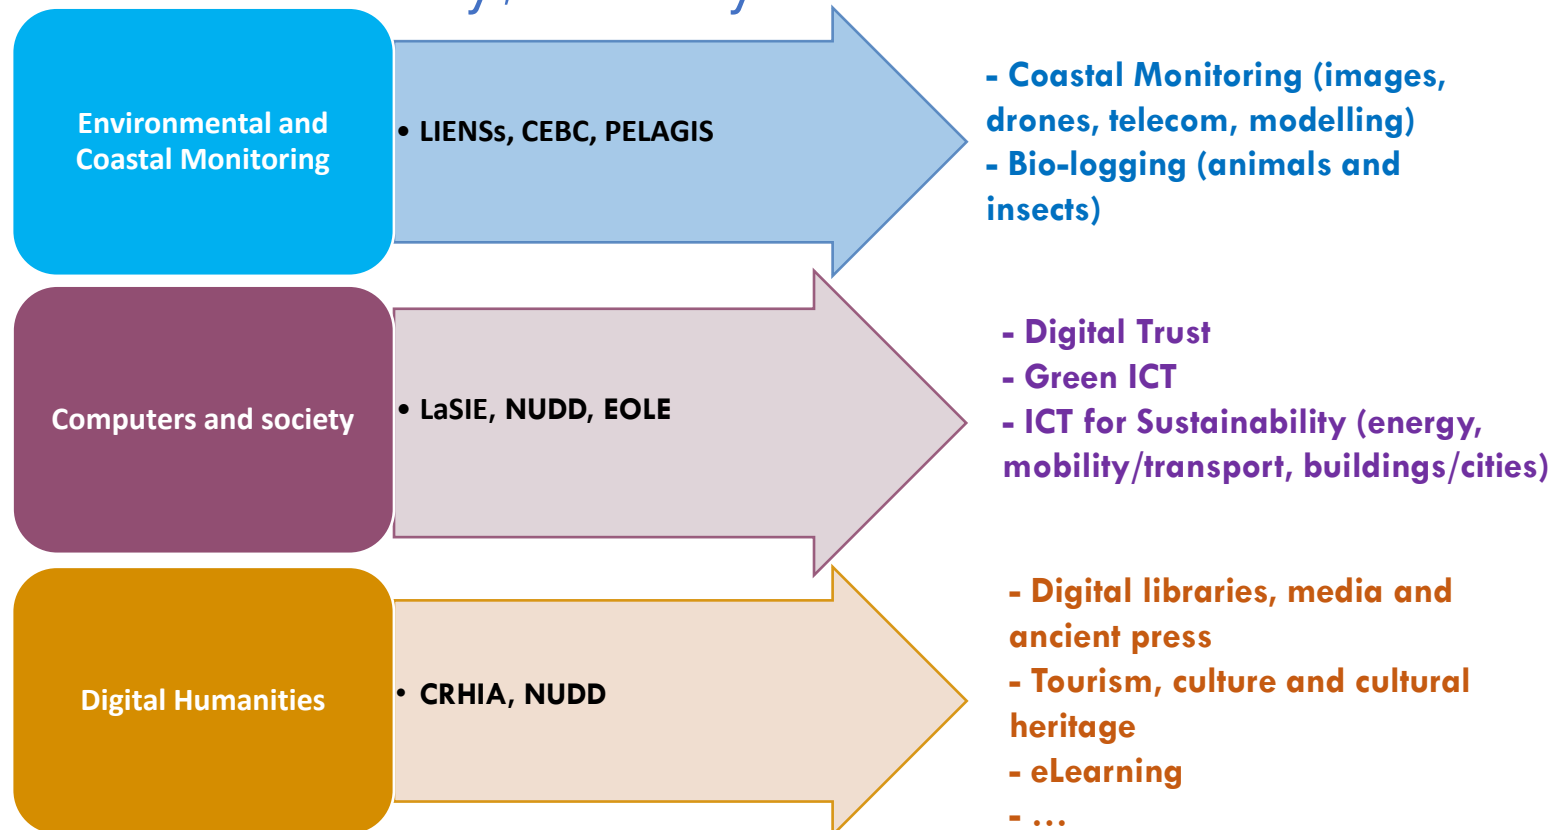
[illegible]

Environmental and Coastal Monitoring

• LIENSs, CEBC, PELAGIS

- Coastal Monitoring (images, drones, telecom, modelling)
- Bio-logging (animals and insects)

Computers and society

• LaSIE, NUDD, EOLE

- Digital Trust
- Green ICT
- ICT for Sustainability (energy, mobility/transport, buildings/cities)

Digital Humanities

• CRHIA, NUDD

- Digital libraries, media and ancient press
- Tourism, culture and cultural heritage
- eLearning
- …